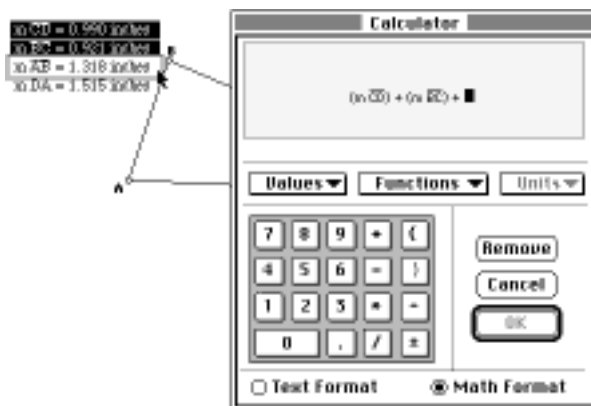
m $\overline{CD}$ = 0.990 inches
m $\overline{BC}$ = 0.93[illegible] inches
m $\overline{AB}$ = 1.318 inches
m $\overline{DA}$ = 1.515 inches

B

A

Calculator

(m $\overline{CD}$) + (m $\overline{BC}$) +

Values
Functions
Units

7 8 9 + (
4 5 6 - )
1 2 3 * ^
0 . / ±

Remove
Cancel
OK

Text Format
Math Format